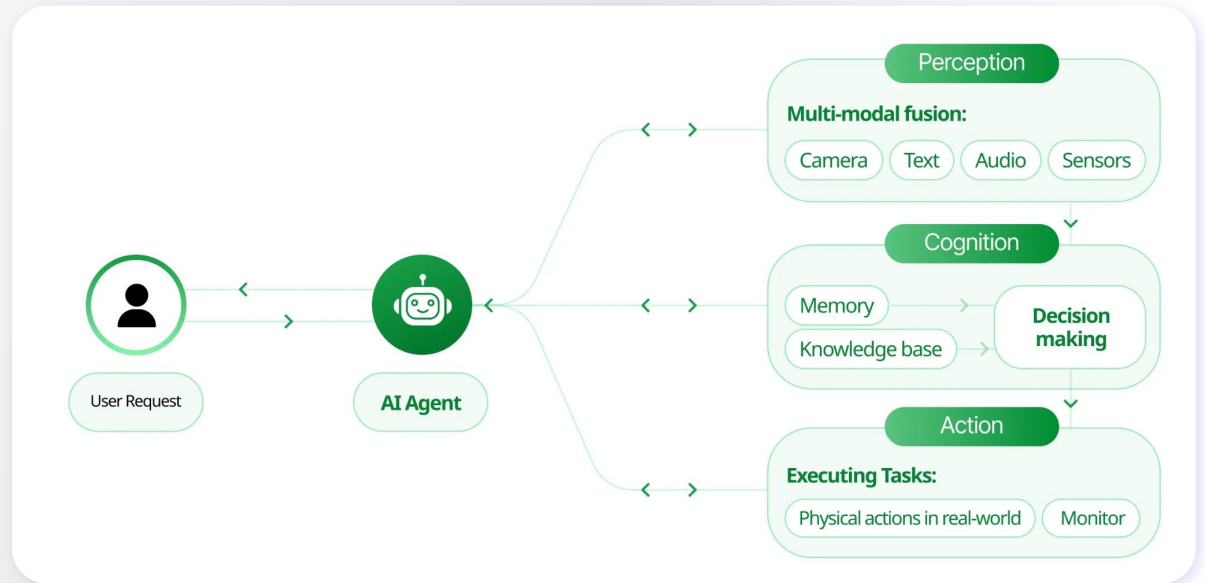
User Request

AI Agent

Perception

Multi-modal fusion:

Camera

Text

Audio

Sensors

Cognition

Memory

Knowledge base

Decision making

Action

Executing Tasks:

Physical actions in real-world

Monitor